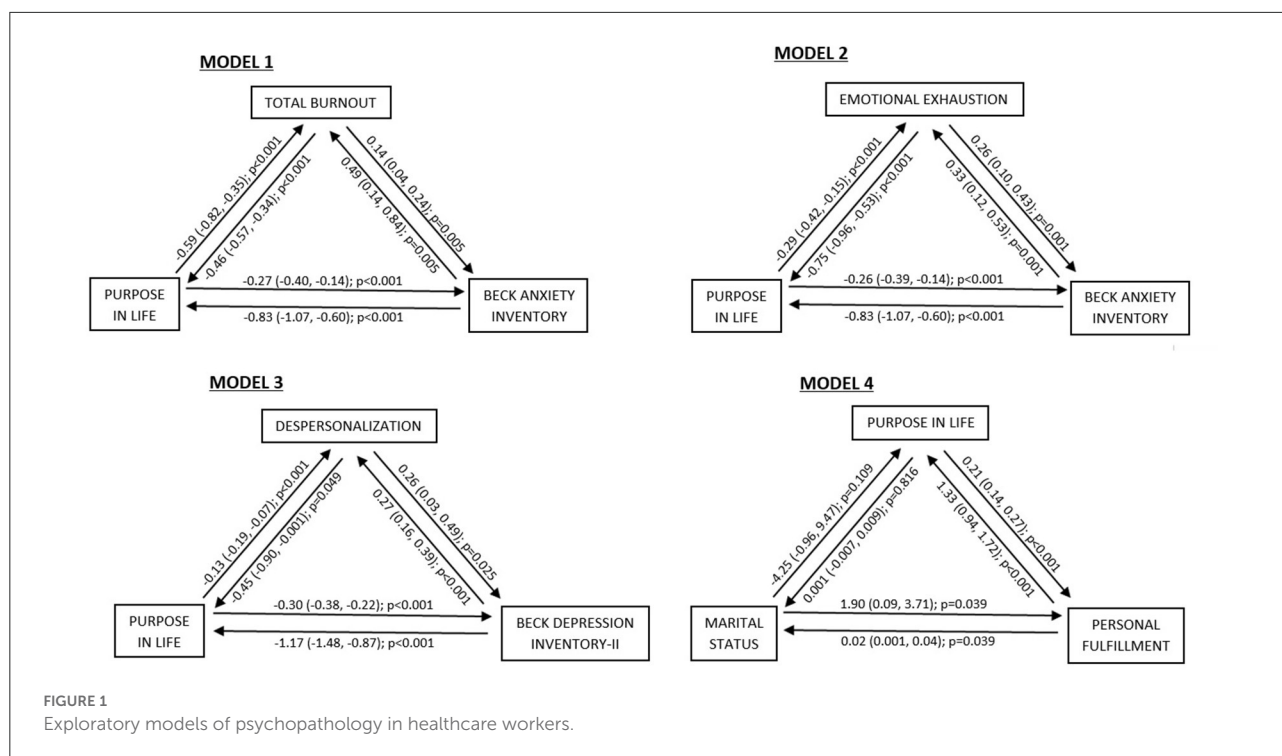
MODEL 1

TOTAL BURNOUT

-0.59 (-0.82, -0.35); p<0.001

-0.46 (-0.57, -0.34); p<0.001

0.14 (0.04, 0.24); p=0.005

0.49 (0.14, 0.84); p=0.005

PURPOSE IN LIFE

-0.27 (-0.40, -0.14); p<0.001

-0.83 (-1.07, -0.60); p<0.001

BECK ANXIETY INVENTORY

MODEL 2

EMOTIONAL EXHAUSTION

-0.29 (-0.42, -0.15); p<0.001

-0.75 (-0.96, -0.53); p<0.001

0.26 (0.10, 0.43); p=0.001

0.33 (0.12, 0.53); p=0.001

PURPOSE IN LIFE

-0.26 (-0.39, -0.14); p<0.001

-0.83 (-1.07, -0.60); p<0.001

BECK ANXIETY INVENTORY

MODEL 3

DESPERSONALIZATION

-0.13 (-0.19, -0.07); p<0.001

-0.45 (-0.90, -0.001); p=0.049

0.26 (0.03, 0.49); p=0.025

0.27 (0.16, 0.39); p<0.001

PURPOSE IN LIFE

-0.30 (-0.38, -0.22); p<0.001

-1.17 (-1.48, -0.87); p<0.001

BECK DEPRESSION INVENTORY-II

MODEL 4

PURPOSE IN LIFE

-4.25 (-0.96, 9.47); p=0.109

0.001 (-0.007, 0.009); p=0.816

0.21 (0.14, 0.27); p<0.001

1.33 (0.94, 1.72); p<0.001

MARITAL STATUS

1.90 (0.09, 3.71); p=0.039

0.02 (0.001, 0.04); p=0.039

PERSONAL FULFILLMENT

FIGURE 1
Exploratory models of psychopathology in healthcare workers.